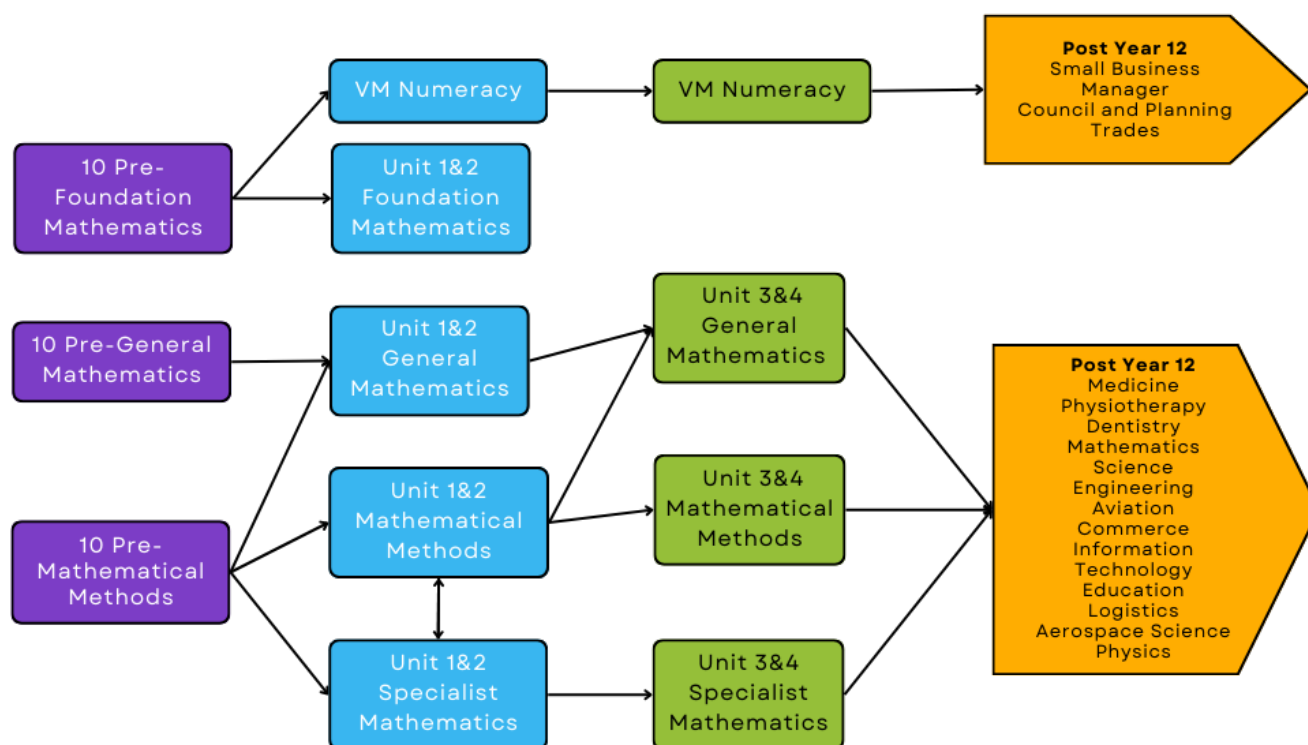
VM Numeracy

VM Numeracy

Post Year 12
Small Business Manager
Council and Planning
Trades

10 Pre-Foundation Mathematics

Unit 1&2 Foundation Mathematics

10 Pre-General Mathematics

Unit 1&2 General Mathematics

Unit 3&4 General Mathematics

Post Year 12
Medicine
Physiotherapy
Dentistry
Mathematics
Science
Engineering
Aviation
Commerce
Information
Technology
Education
Logistics
Aerospace Science
Physics

10 Pre-Mathematical Methods

Unit 1&2 Mathematical Methods

Unit 3&4 Mathematical Methods

Unit 1&2 Specialist Mathematics

Unit 3&4 Specialist Mathematics